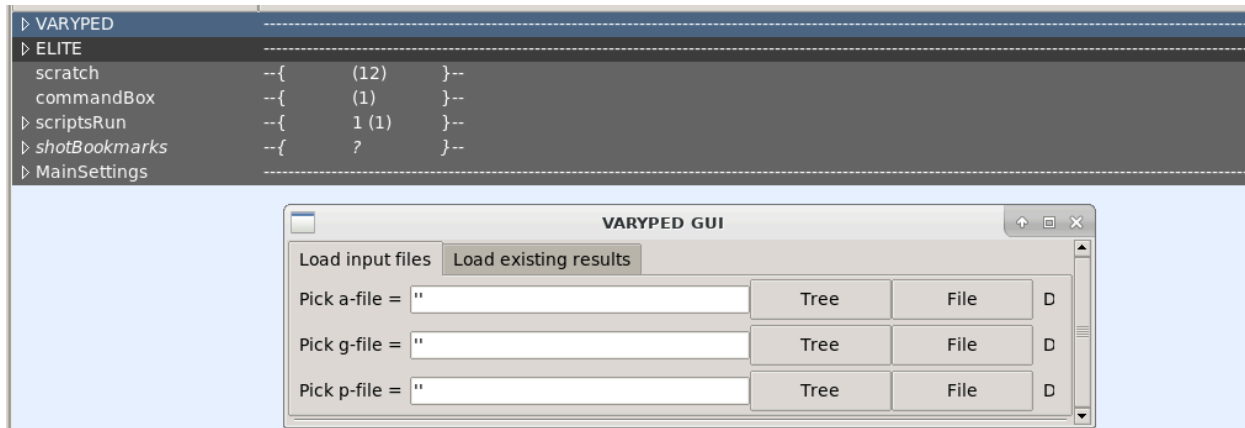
▷ VARYPED
▷ ELITE
scratch --{ (12) }--
commandBox --{ (1) }--
▷ scriptsRun --{ 1 (1) }--
▷ shotBookmarks --{ ? }--
▷ MainSettings

VARYPED GUI

Load input files | Load existing results

Pick a-file = '' Tree File D
Pick g-file = '' Tree File D
Pick p-file = '' Tree File D